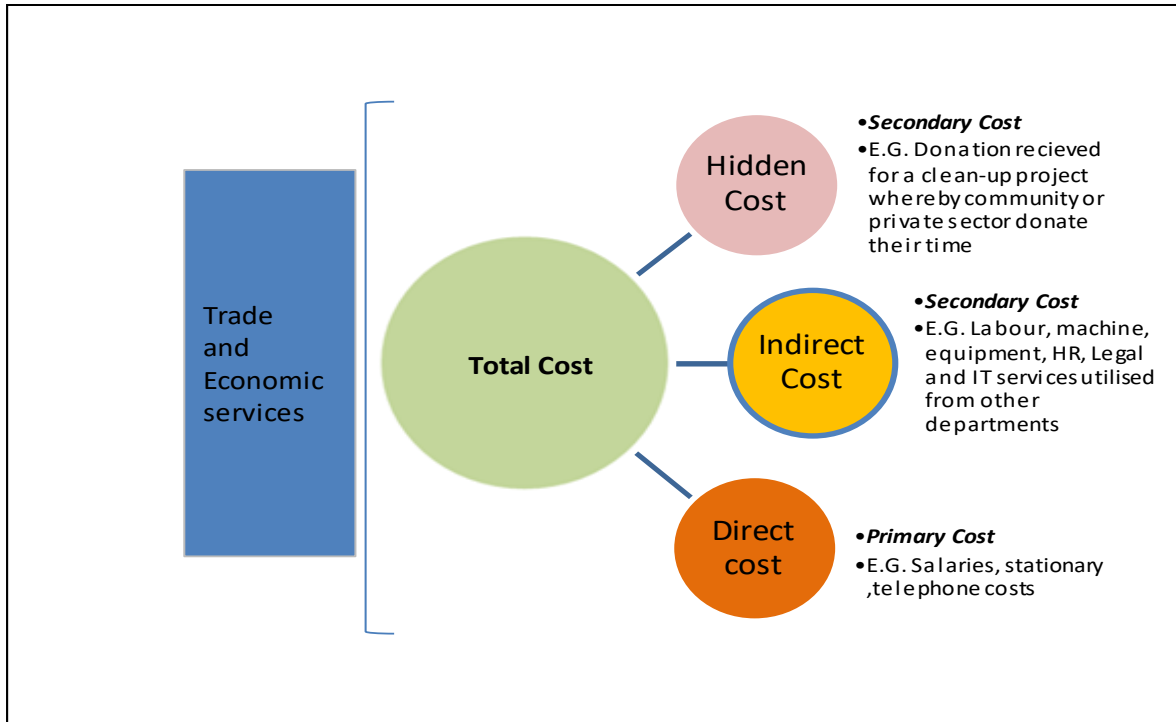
Trade and Economic services

Total Cost

Hidden Cost

•Secondary Cost
•E.G. Donation recieved for a clean-up project whereby community or private sector donate their time

Indirect Cost

•Secondary Cost
•E.G. Labour, machine, equipment, HR, Legal and IT services utilised from other departments

Direct cost

•Primary Cost
•E.G. Salaries, stationary ,telephone costs